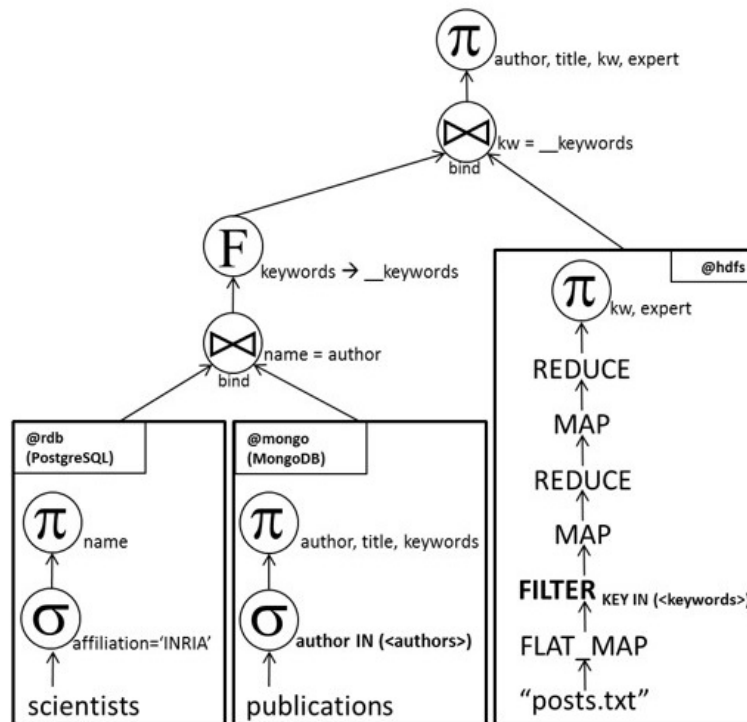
$\pi$ author, title, kw, expert

$\bowtie$ kw = __keywords
bind

F keywords → __keywords

$\bowtie$ name = author
bind

@rdb
(PostgreSQL)

$\pi$ name

$\sigma$ affiliation='INRIA'

scientists

@mongo
(MongoDB)

$\pi$ author, title, keywords

$\sigma$ author IN (<authors>)

publications

@hdfs

$\pi$ kw, expert

REDUCE

MAP

REDUCE

MAP

FILTER KEY IN (<keywords>)

FLAT_MAP

"posts.txt"